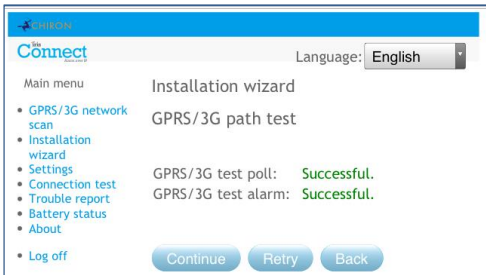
CHIRON

Connect

Language: English

Main menu

- GPRS/3G network scan
- Installation wizard
- Settings
- Connection test
- Trouble report
- Battery status
- About

- Log off

Installation wizard

GPRS/3G path test

GPRS/3G test poll: Successful.
GPRS/3G test alarm: Successful.

Continue Retry Back